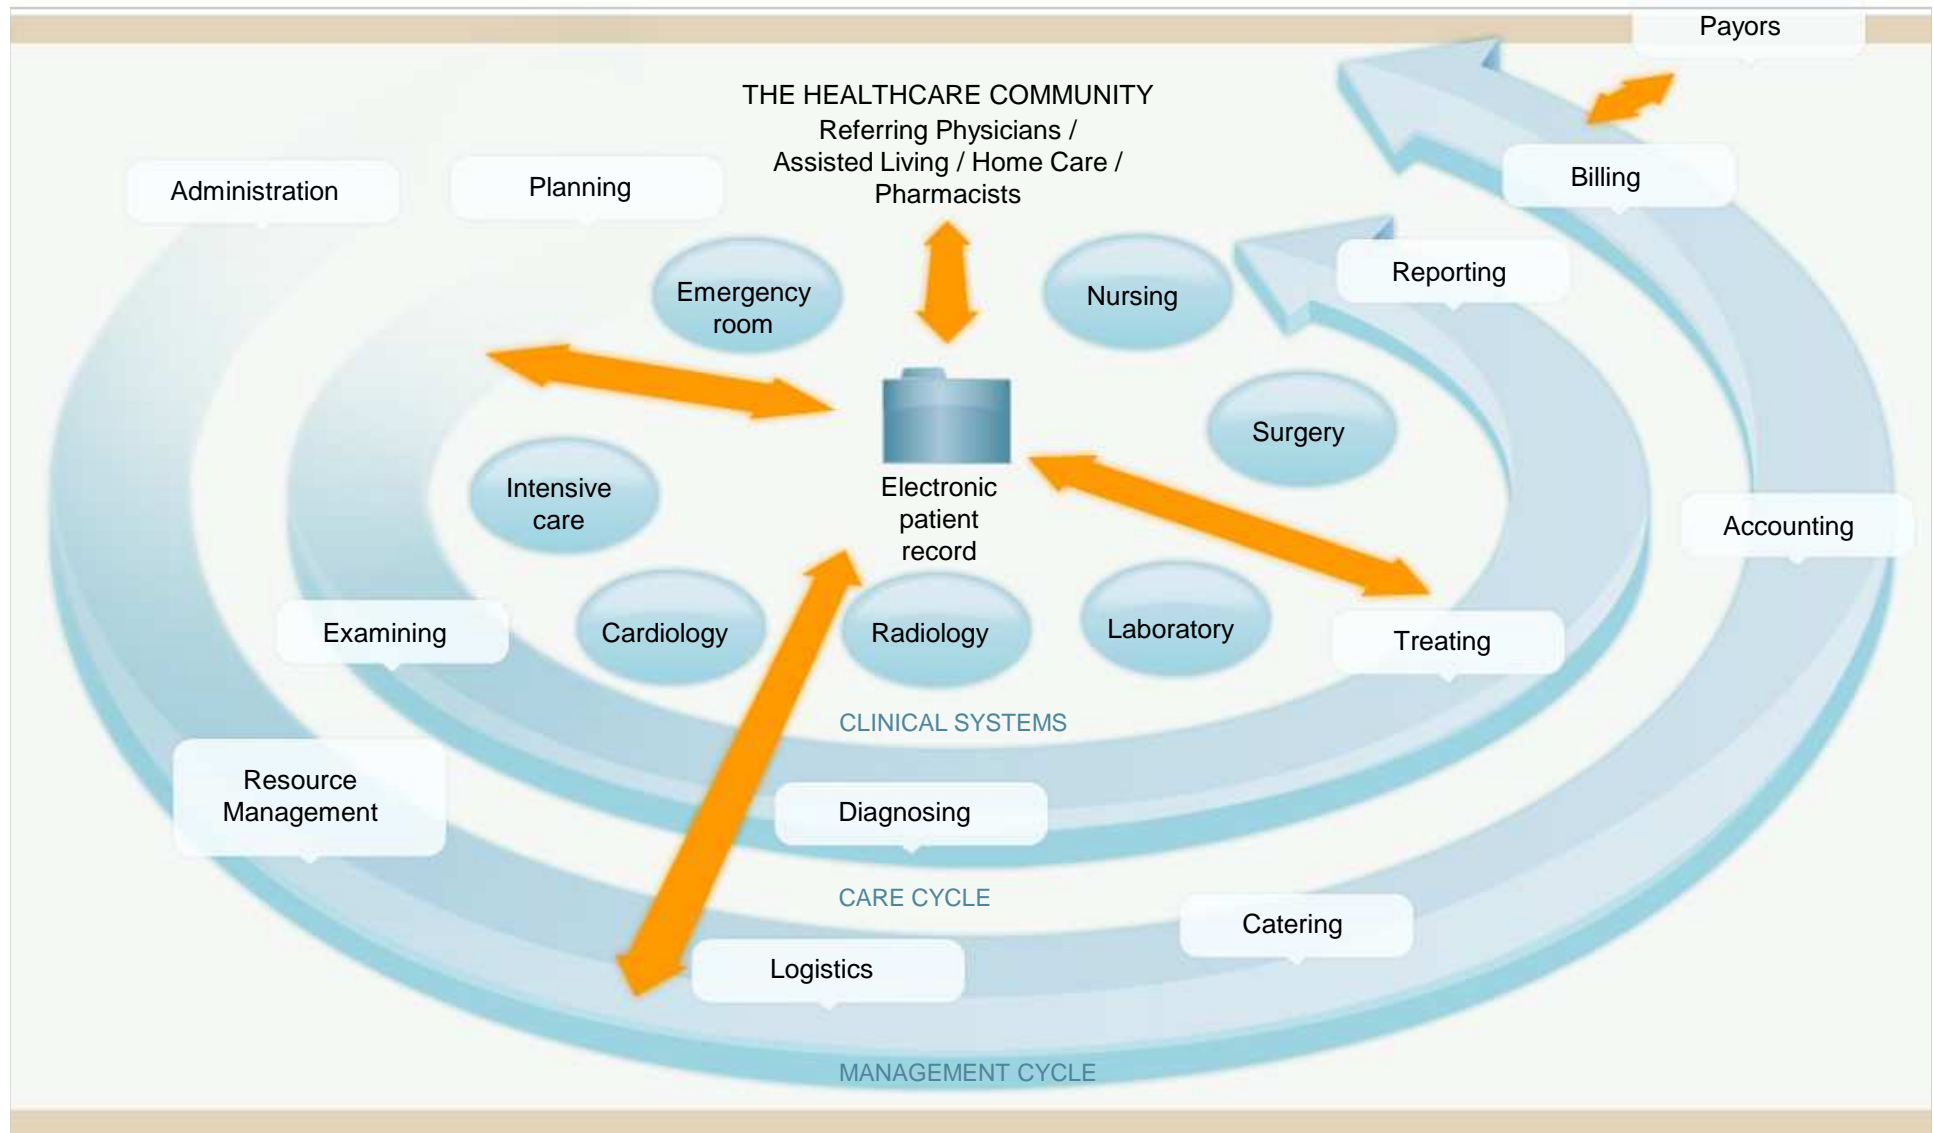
Payors

THE HEALTHCARE COMMUNITY
Referring Physicians /
Assisted Living / Home Care /
Pharmacists

Administration

Planning

Billing

Reporting

Emergency room

Nursing

Surgery

Intensive care

Electronic patient record

Accounting

Examining

Cardiology

Radiology

Laboratory

Treating

CLINICAL SYSTEMS

Resource Management

Diagnosing

CARE CYCLE

Catering

Logistics

MANAGEMENT CYCLE